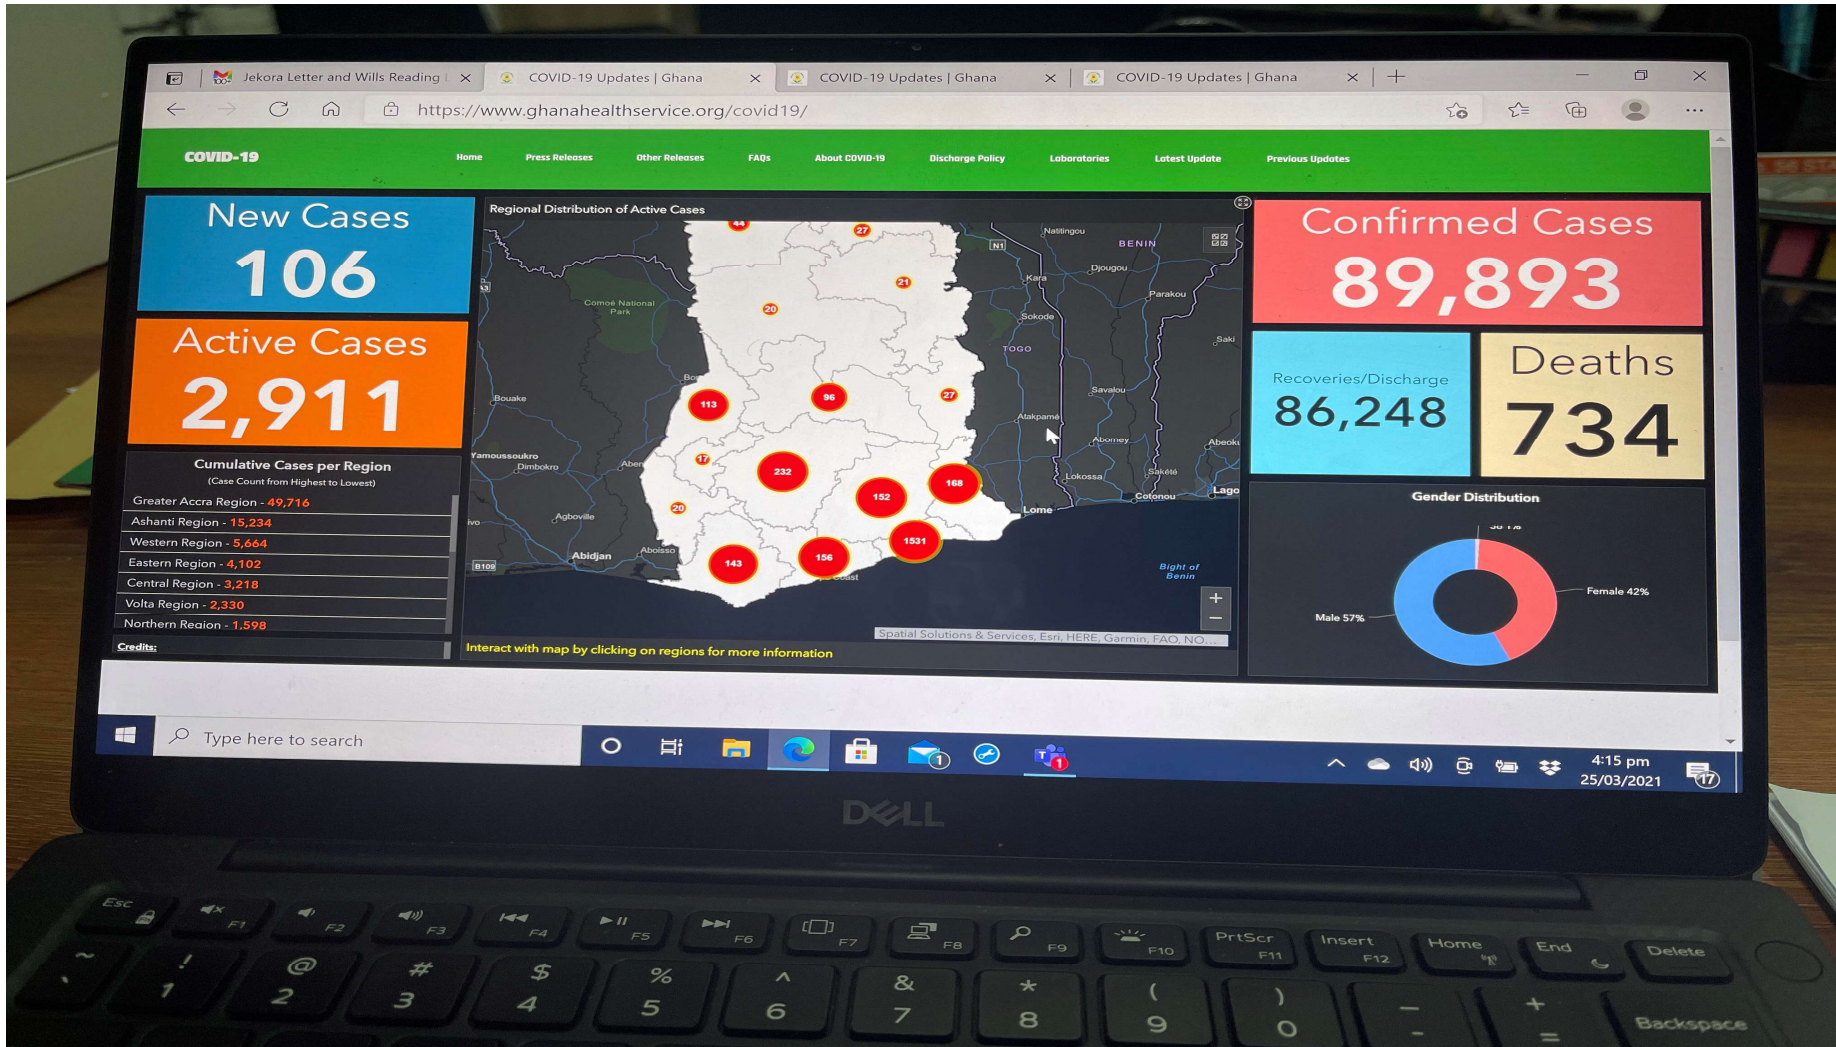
Jekora Letter and Wills Reading | ×
COVID-19 Updates | Ghana ×
COVID-19 Updates | Ghana ×
COVID-19 Updates | Ghana ×
+

https://www.ghanahealthservice.org/covid19/

COVID-19
Home
Press Releases
Other Releases
FAQs
About COVID-19
Discharge Policy
Laboratories
Latest Update
Previous Updates

New Cases
106

Active Cases
2,911

Cumulative Cases per Region
(Case Count from Highest to Lowest)
Greater Accra Region - 49,716
Ashanti Region - 15,234
Western Region - 5,664
Eastern Region - 4,102
Central Region - 3,218
Volta Region - 2,330
Northern Region - 1,598

Credits:

Regional Distribution of Active Cases

44 27 21 20 113 96 27 17 232 152 168 20 1531 143 156

Natitingou
BENIN
N1
Djougou
Kara
Parakou
Comoé National Park
Sokode
TOGO
Saki
Bouake
Savalou
Atakpamé
Abomey
Abeok
Yamoussoukro
Dimbokro
Saketé
Lokossa
Cotonou
Lago
Lome
Agboville
Abidjan
Aboisso
B109
Bight of Benin
Spatial Solutions & Services, Esri, HERE, Garmin, FAO, NO...

Interact with map by clicking on regions for more information

Confirmed Cases
89,893

Recoveries/Discharge
86,248

Deaths
734

Gender Distribution
Female 42%
Male 57%

Type here to search

4:15 pm
25/03/2021
17

DELL

Esc
F1
F2
F3
F4
F5
F6
F7
F8
F9
F10
PrtScr F11
Insert F12
Home
End
Delete
~
!
1
@
2
#
3
$
4
%
5
^
6
&
7
*
8
(
9
)
0
_
-
+
=
Backspace